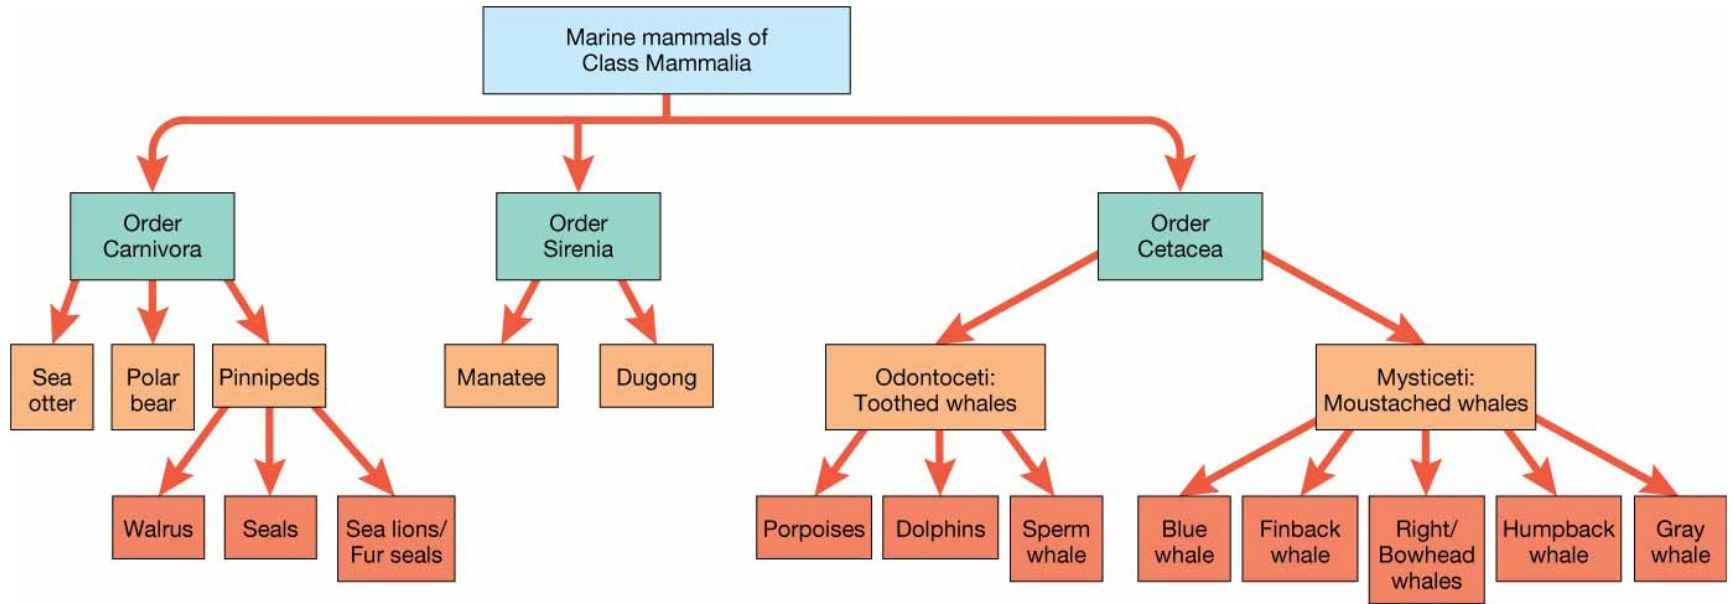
Marine mammals of Class Mammalia

Order Carnivora

Order Sirenia

Order Cetacea

Sea otter

Polar bear

Pinnipeds

Manatee

Dugong

Odontoceti: Toothed whales

Mysticeti: Moustached whales

Walrus

Seals

Sea lions/ Fur seals

Porpoises

Dolphins

Sperm whale

Blue whale

Finback whale

Right/ Bowhead whales

Humpback whale

Gray whale